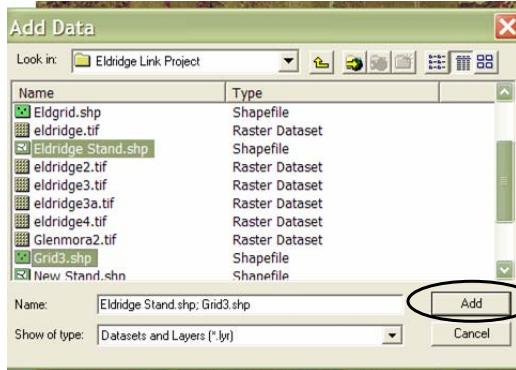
Add Data

Look in: Eldridge Link Project

| Name | Type |
|---|---|
| Eldgrid.shp | Shapefile |
| eldridge.tif | Raster Dataset |
| Eldridge Stand.shp | Shapefile |
| eldridge2.tif | Raster Dataset |
| eldridge3.tif | Raster Dataset |
| eldridge3a.tif | Raster Dataset |
| eldridge4.tif | Raster Dataset |
| Glenmora2.tif | Raster Dataset |
| Grid3.shp | Shapefile |
| New Stand.shp | Shapefile |

Name: Eldridge Stand.shp; Grid3.shp

Add

Show of type: Datasets and Layers (*.lyr)

Cancel